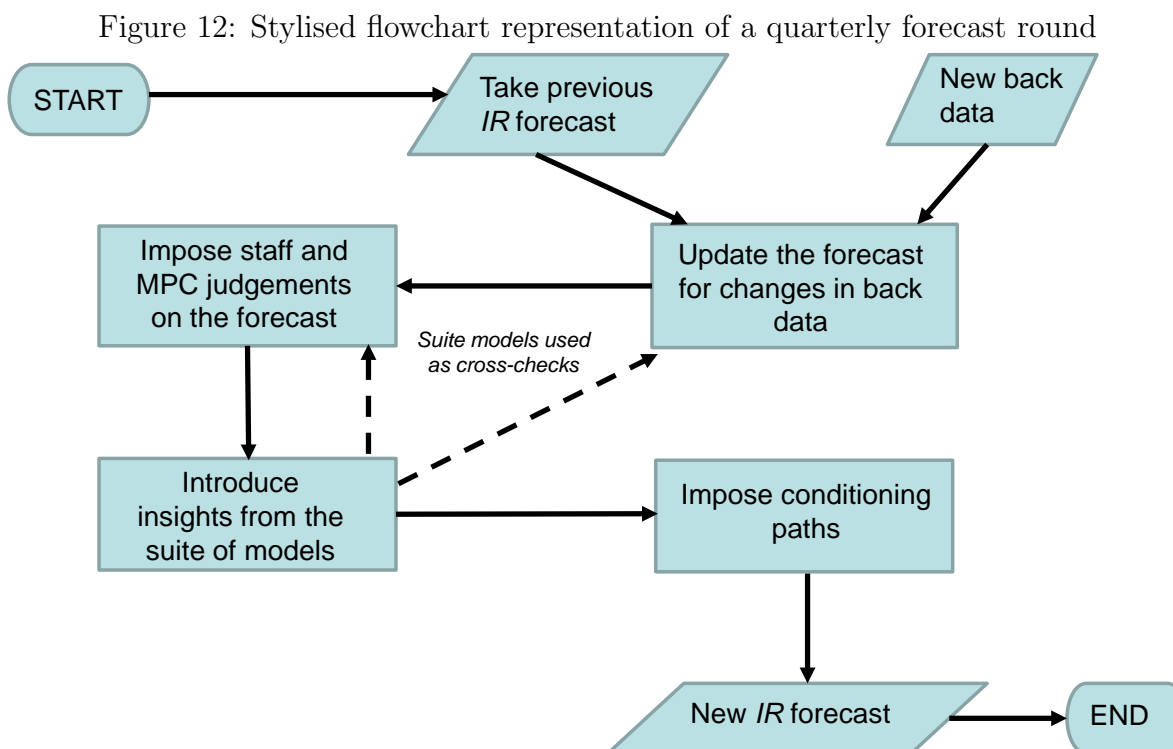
Figure 12: Stylised flowchart representation of a quarterly forecast round

START

Take previous IR forecast

New back data

Update the forecast for changes in back data

Impose staff and MPC judgements on the forecast

Suite models used as cross-checks

Introduce insights from the suite of models

Impose conditioning paths

New IR forecast

END